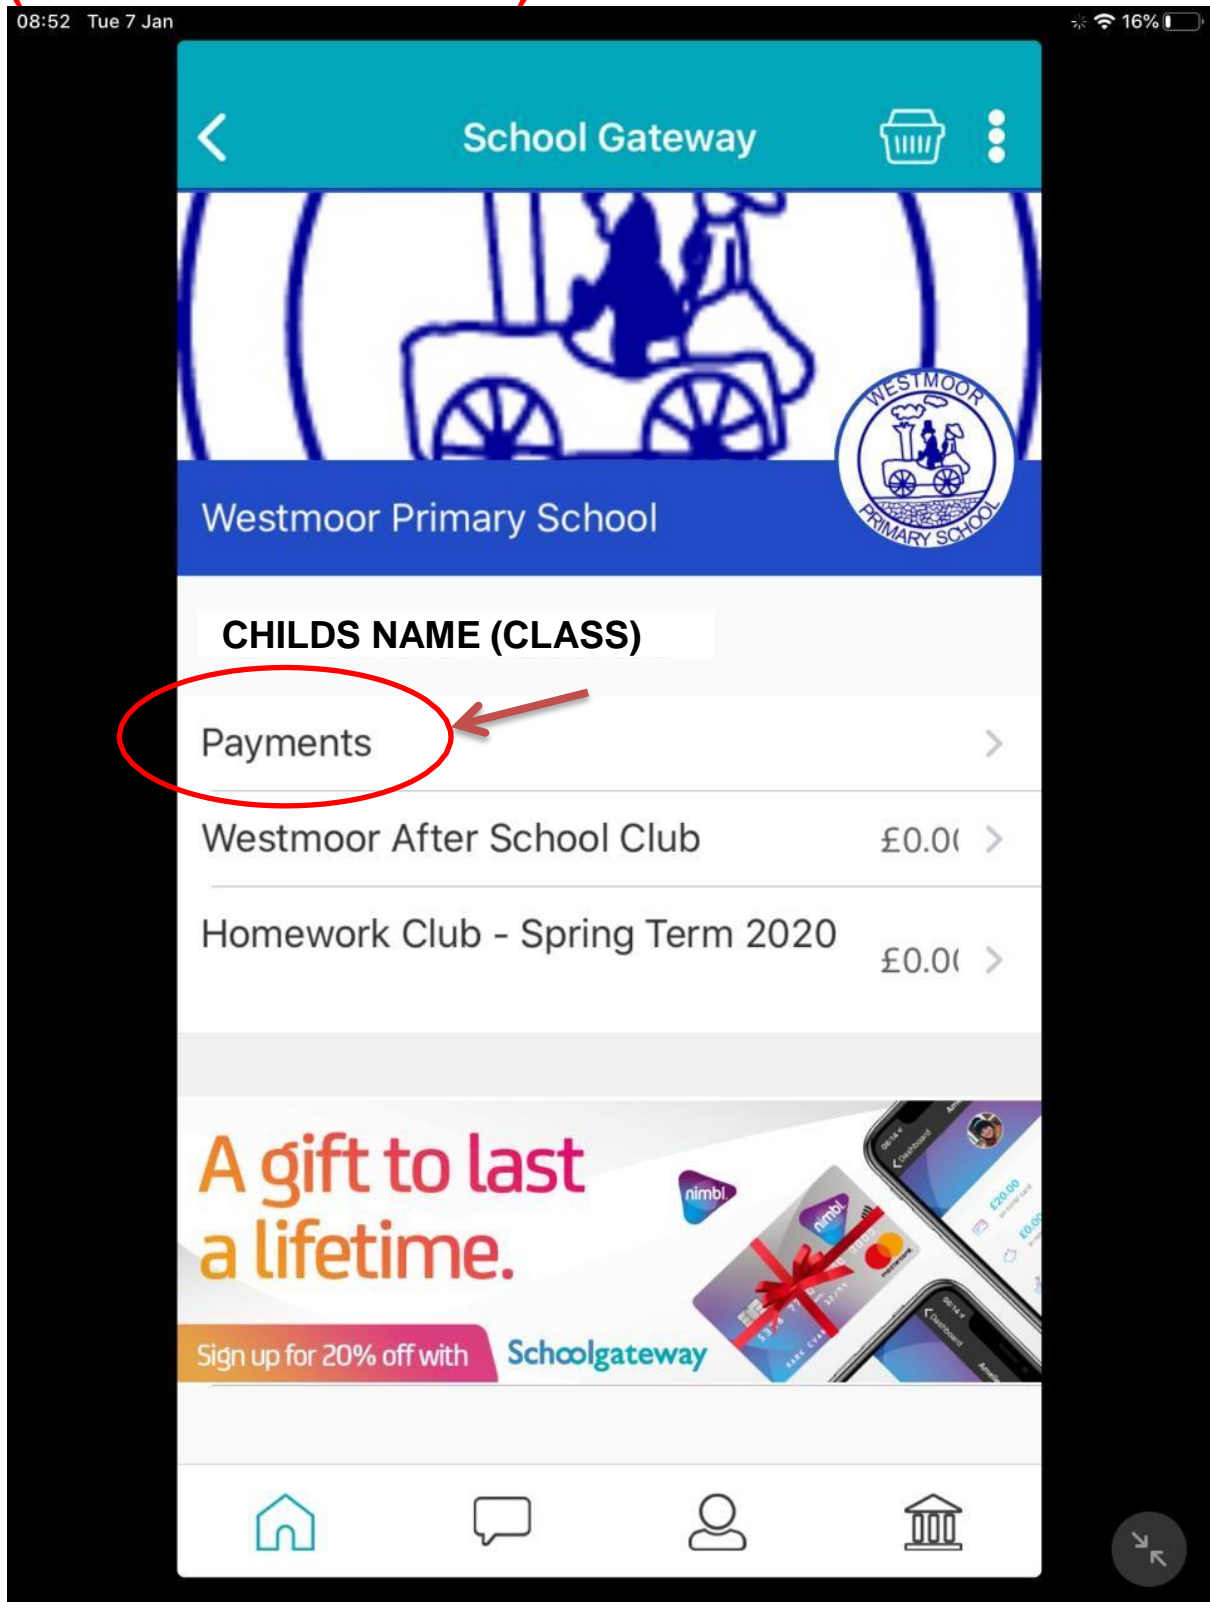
08:52 Tue 7 Jan

16%

School Gateway

WESTMOOR PRIMARY SCHOOL

Westmoor Primary School

CHILDS NAME (CLASS)

Payments

Westmoor After School Club £0.0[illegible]

Homework Club - Spring Term 2020 £0.0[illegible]

A gift to last a lifetime.

nimbl

Sign up for 20% off with Schoolgateway